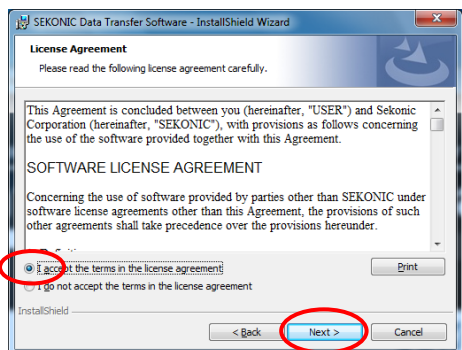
SEKONIC Data Transfer Software - InstallShield Wizard

License Agreement

Please read the following license agreement carefully.

This Agreement is concluded between you (hereinafter, "USER") and Sekonic Corporation (hereinafter, "SEKONIC"), with provisions as follows concerning the use of the software provided together with this Agreement.

SOFTWARE LICENSE AGREEMENT

Concerning the use of software provided by parties other than SEKONIC under software license agreements other than this Agreement, the provisions of such other agreements shall take precedence over the provisions hereunder.

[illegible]

I accept the terms in the license agreement

I do not accept the terms in the license agreement

Print

InstallShield

< Back

Next >

Cancel